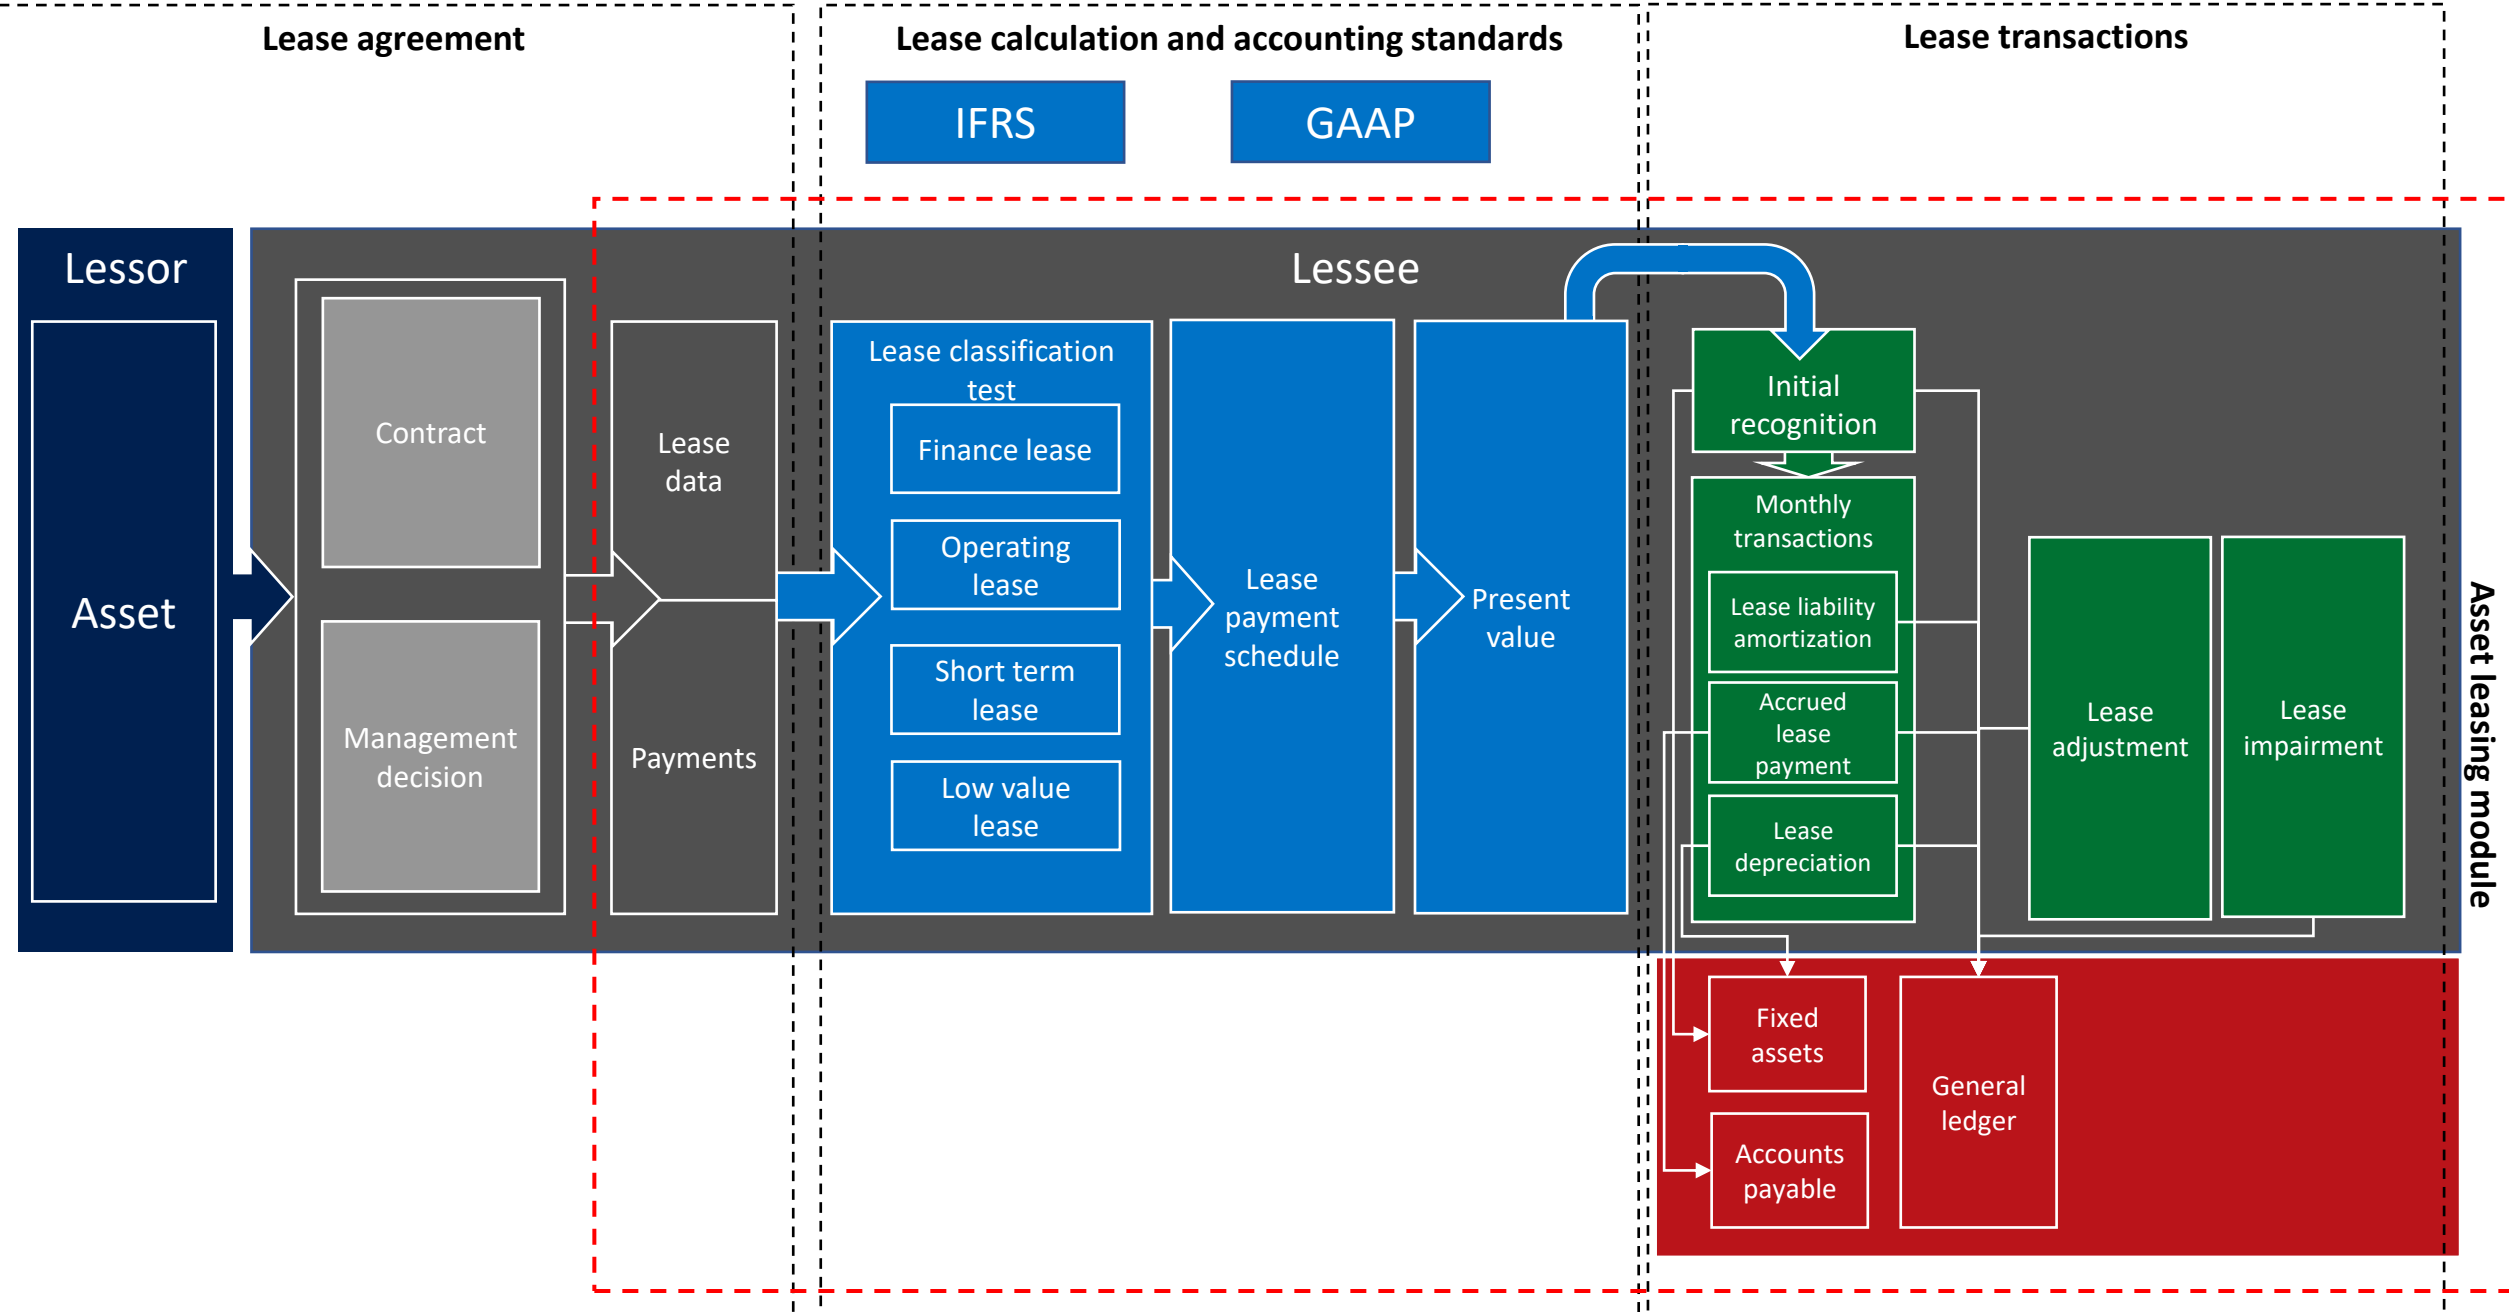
Lease agreement

Lease calculation and accounting standards

Lease transactions

IFRS

GAAP

Lessor

Asset

Lessee

Contract

Management decision

Lease data

Payments

Lease classification test

Finance lease

Operating lease

Short term lease

Low value lease

Lease payment schedule

Present value

Initial recognition

Monthly transactions

Lease liability amortization

Accrued lease payment

Lease depreciation

Lease adjustment

Lease impairment

Fixed assets

Accounts payable

General ledger

Asset leasing module